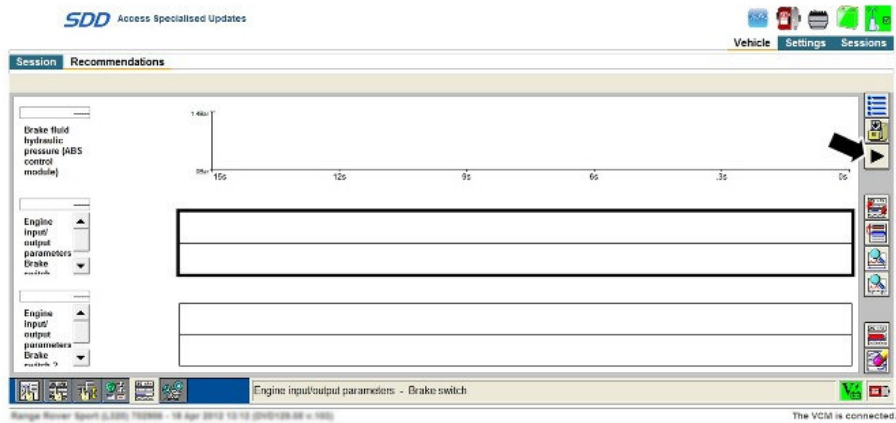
SDD Access Specialised Updates

Vehicle Settings Sessions

Session Recommendations

Brake fluid hydraulic pressure (ABS control module)

1.4bar

0bar

15s 12s 9s 6s 3s 0s

Engine input/ output parameters Brake switch

Engine input/ output parameters Brake switch 2

Engine input/output parameters - Brake switch

Range Rover Sport (L320) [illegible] - 18 Apr 2012 13:12 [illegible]

The VCM is connected